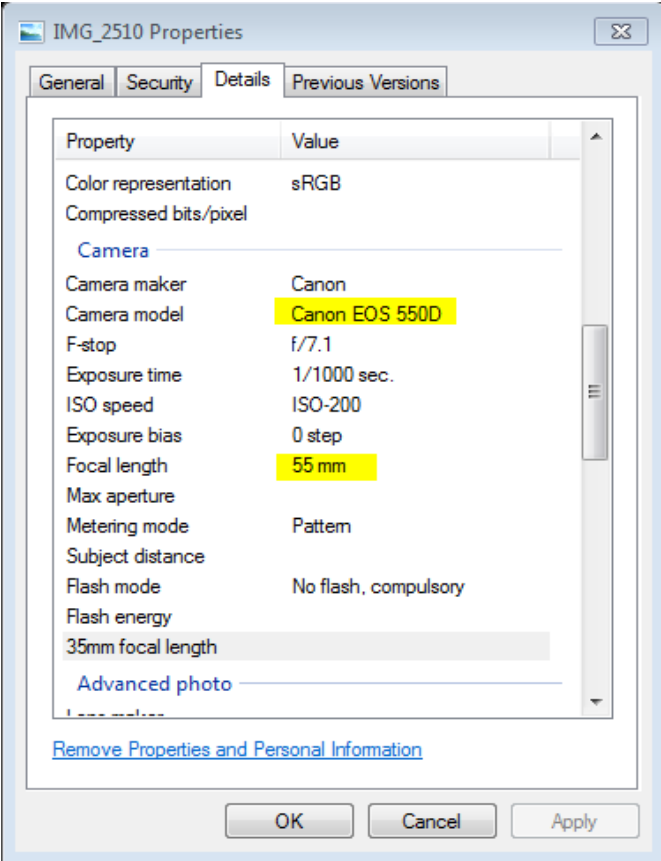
IMG_2510 Properties

General | Security | Details | Previous Versions

| Property | Value |
|---|---|
| Color representation | sRGB |
| Compressed bits/pixel | |
| **Camera** | |
| Camera maker | Canon |
| Camera model | Canon EOS 550D |
| F-stop | f/7.1 |
| Exposure time | 1/1000 sec. |
| ISO speed | ISO-200 |
| Exposure bias | 0 step |
| Focal length | 55 mm |
| Max aperture | |
| Metering mode | Pattern |
| Subject distance | |
| Flash mode | No flash, compulsory |
| Flash energy | |
| 35mm focal length | |
| **Advanced photo** | |

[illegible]

Remove Properties and Personal Information

OK | Cancel | Apply